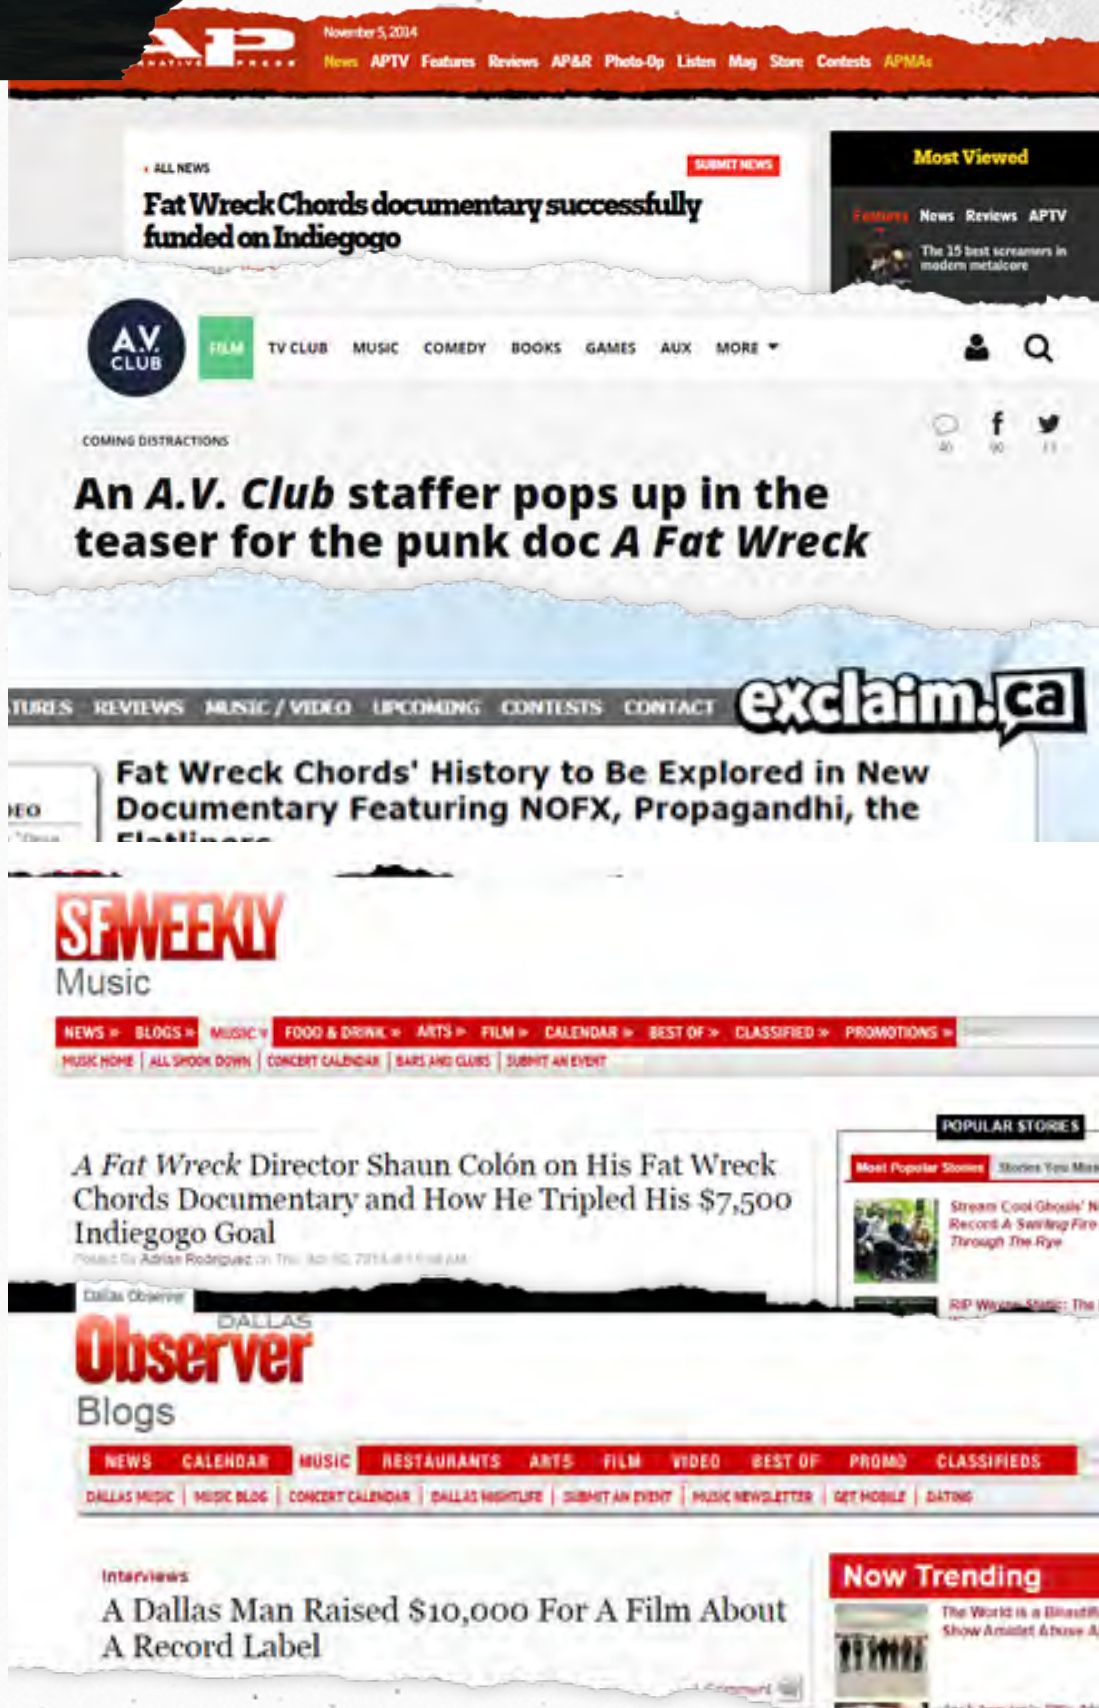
AP
ALTERNATIVE PRESS
November 5, 2014
News APTV Features Reviews AP&R Photo-Op Listen Mag Store Contests APMAs

ALL NEWS
SUBMIT NEWS
Fat Wreck Chords documentary successfully funded on Indiegogo

Most Viewed
Features News Reviews APTV
The 15 best screamers in modern metalcore

A.V. CLUB
FILM TV CLUB MUSIC COMEDY BOOKS GAMES AUX MORE

COMING DISTRACTIONS
An *A.V. Club* staffer pops up in the teaser for the punk doc *A Fat Wreck*

TURES REVIEWS MUSIC / VIDEO UPCOMING CONTESTS CONTACT exclaim.ca
Fat Wreck Chords' History to Be Explored in New Documentary Featuring NOFX, Propagandhi, the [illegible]

SF WEEKLY
Music
NEWS » BLOGS » MUSIC » FOOD & DRINK » ARTS » FILM » CALENDAR » BEST OF » CLASSIFIED » PROMOTIONS »
MUSIC HOME | ALL SHOOK DOWN | CONCERT CALENDAR | BARS AND CLUBS | SUBMIT AN EVENT

*A Fat Wreck* Director Shaun Colón on His Fat Wreck Chords Documentary and How He Tripled His $7,500 Indiegogo Goal
Posted By Adrian Rodriguez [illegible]

POPULAR STORIES
Most Popular Stories Stories You Mis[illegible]
Stream Cool Ghouls' N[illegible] Record A Swirling Fire Through The Rye
RIP Wayne Static: The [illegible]

Dallas Observer
DALLAS Observer
Blogs
NEWS CALENDAR MUSIC RESTAURANTS ARTS FILM VIDEO BEST OF PROMO CLASSIFIEDS
DALLAS MUSIC | MUSIC BLOG | CONCERT CALENDAR | DALLAS NIGHTLIFE | SUBMIT AN EVENT | MUSIC NEWSLETTER | GET MOBILE | DATING

Interviews
A Dallas Man Raised $10,000 For A Film About A Record Label

Now Trending
The World is a Beautif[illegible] Show Amidst Abuse A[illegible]